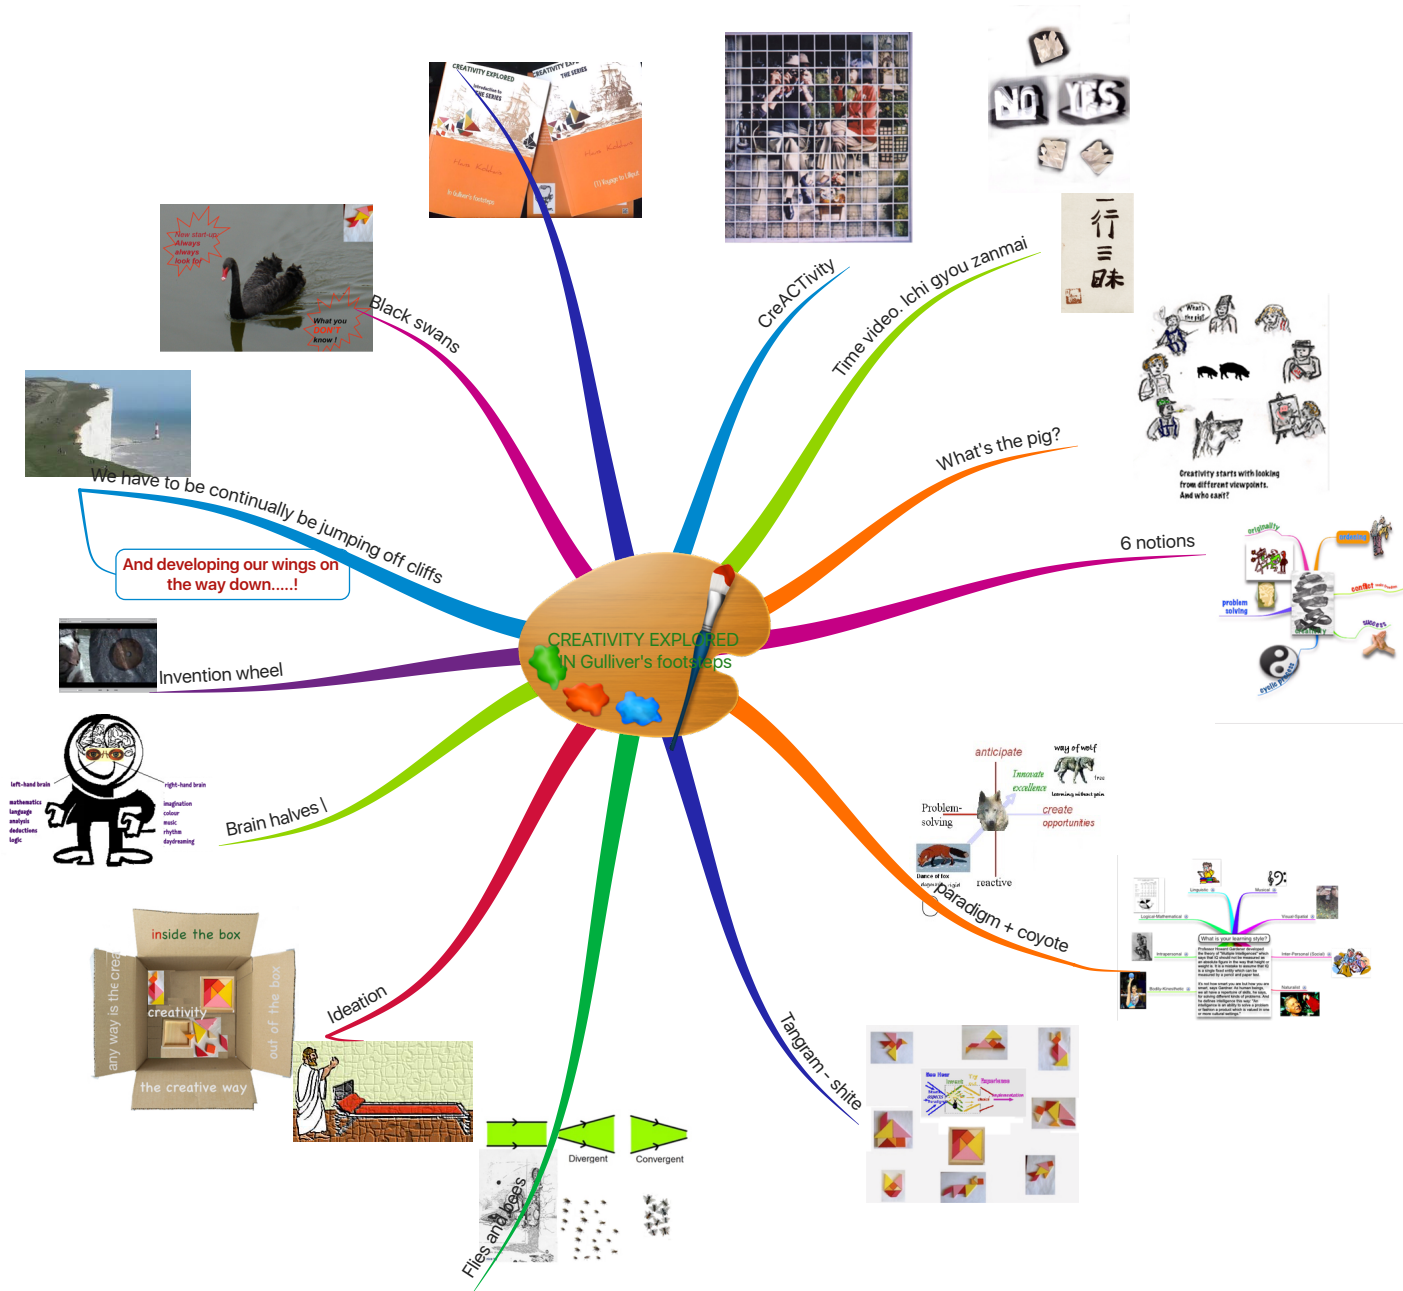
CREATIVITY EXPLORED
IN Gulliver's footsteps

CREATIVITY EXPLORED
Introduction to THE SERIES

CREATIVITY EXPLORED
THE SERIES

Black swans

New start-up: Always always look for

What you DON'T know !

We have to be continually be jumping off cliffs

And developing our wings on the way down.....!

Invention wheel

Brain halves |

left-hand brain
mathematics
language
analysis
deductions
logic

right-hand brain
imagination
colour
music
rhythm
daydreaming

Ideation

inside the box
creativity
any way is the creative way
out of the box
the creative way

Flies and bees

Divergent
Convergent

Tangram - shite

CreACTivity

NO YES

Time video. Ichi gyou zanmai

一行三昧

What's the pig?

What's the pig?

Creativity starts with looking from different viewpoints. And who can't?

6 notions

originality
problem solving
conflict
success
cyclic process

anticipate
way of wolf
Innovate excellence
Problem-solving
create opportunities
reactive
Dance of fox

Paradigm + coyote

What is your learning style?
Linguistic
Musical
Logical-Mathematical
Visual-Spatial
Intrapersonal
Inter-Personal (Social)
Bodily-Kinesthetic
Naturalist